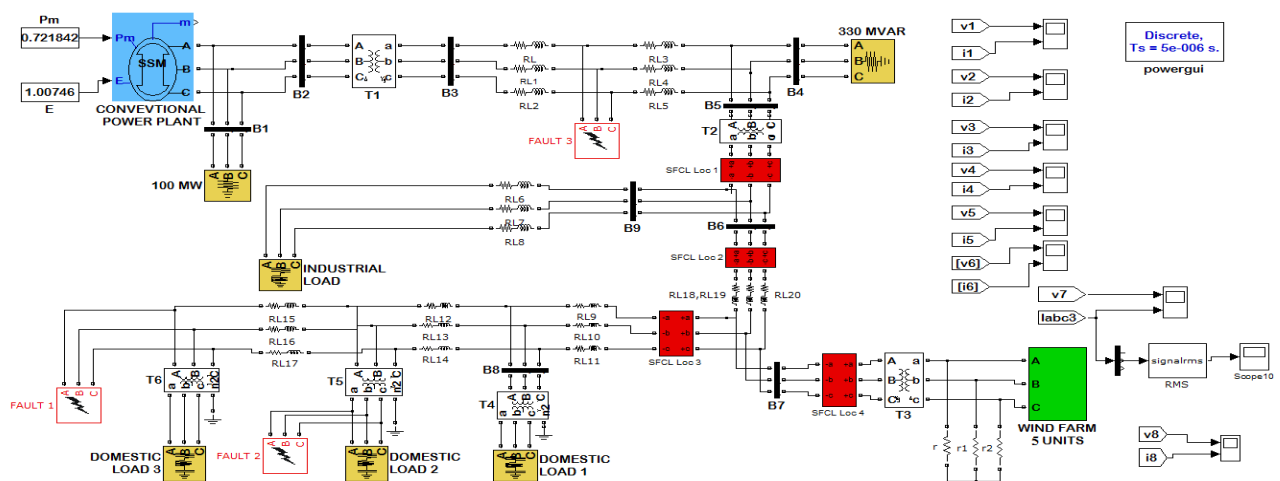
Pm
0.721842
Pm
m
SSM
E
A
B
C
1.00746
E
CONVEVTIONAL POWER PLANT
B1
B2
T1
B3
RL
RL1
RL2
RL3
RL4
RL5
330 MVAR
B4
B5
T2
FAULT 3
100 MW
SFCL Loc 1
RL6
RL7
RL8
B9
B6
SFCL Loc 2
INDUSTRIAL LOAD
RL18,RL19
RL20
RL15
RL16
RL17
RL12
RL13
RL14
RL9
RL10
RL11
SFCL Loc 3
B8
T6
T5
T4
FAULT 1
FAULT 2
DOMESTIC LOAD 3
DOMESTIC LOAD 2
DOMESTIC LOAD 1
B7
SFCL Loc 4
T3
r
r1
r2
WIND FARM 5 UNITS
v1
i1
v2
i2
v3
i3
v4
i4
v5
i5
[v6]
[i6]
v7
Iabc3
signalrms
RMS
Scope10
v8
i8
Discrete, Ts = 5e-006 s.
powergui